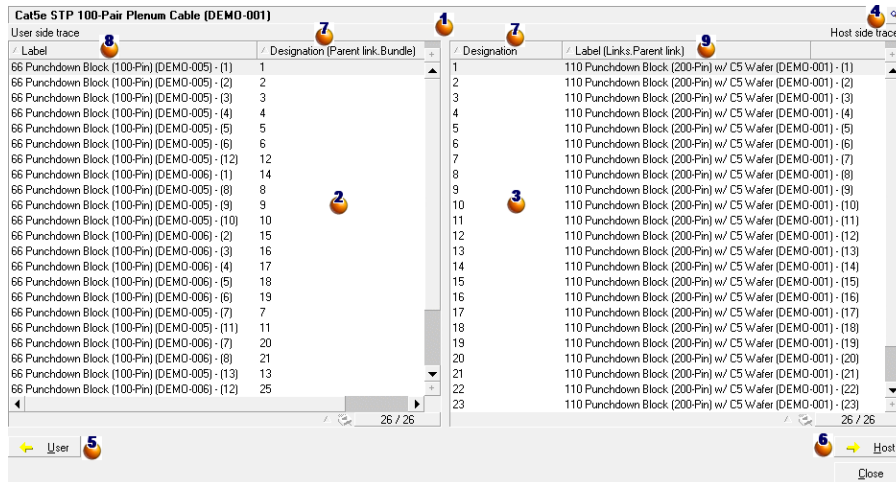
Cat5e STP 100-Pair Plenum Cable (DEMO-001)

1

User side trace

4

Host side trace

| Label 8 | Designation (Parent link.Bundle) 7 |
|---|---|
| 66 Punchdown Block (100-Pin) (DEMO-005) - (1) | 1 |
| 66 Punchdown Block (100-Pin) (DEMO-005) - (2) | 2 |
| 66 Punchdown Block (100-Pin) (DEMO-005) - (3) | 3 |
| 66 Punchdown Block (100-Pin) (DEMO-005) - (4) | 4 |
| 66 Punchdown Block (100-Pin) (DEMO-005) - (5) | 5 |
| 66 Punchdown Block (100-Pin) (DEMO-005) - (6) | 6 |
| 66 Punchdown Block (100-Pin) (DEMO-005) - (12) | 12 |
| 66 Punchdown Block (100-Pin) (DEMO-006) - (1) | 14 |
| 66 Punchdown Block (100-Pin) (DEMO-005) - (8) | 8 |
| 66 Punchdown Block (100-Pin) (DEMO-005) - (9) | 9 |
| 66 Punchdown Block (100-Pin) (DEMO-005) - (10) | 10 |
| 66 Punchdown Block (100-Pin) (DEMO-006) - (2) | 15 |
| 66 Punchdown Block (100-Pin) (DEMO-006) - (3) | 16 |
| 66 Punchdown Block (100-Pin) (DEMO-006) - (4) | 17 |
| 66 Punchdown Block (100-Pin) (DEMO-006) - (5) | 18 |
| 66 Punchdown Block (100-Pin) (DEMO-006) - (6) | 19 |
| 66 Punchdown Block (100-Pin) (DEMO-005) - (7) | 7 |
| 66 Punchdown Block (100-Pin) (DEMO-005) - (11) | 11 |
| 66 Punchdown Block (100-Pin) (DEMO-006) - (7) | 20 |
| 66 Punchdown Block (100-Pin) (DEMO-006) - (8) | 21 |
| 66 Punchdown Block (100-Pin) (DEMO-005) - (13) | 13 |
| 66 Punchdown Block (100-Pin) (DEMO-006) - (12) | 25 |

2

26 / 26

| Designation 7 | Label (Links.Parent link) 9 |
|---|---|
| 1 | 110 Punchdown Block (200-Pin) w/ C5 Wafer (DEMO-001) - (1) |
| 2 | 110 Punchdown Block (200-Pin) w/ C5 Wafer (DEMO-001) - (2) |
| 3 | 110 Punchdown Block (200-Pin) w/ C5 Wafer (DEMO-001) - (3) |
| 4 | 110 Punchdown Block (200-Pin) w/ C5 Wafer (DEMO-001) - (4) |
| 5 | 110 Punchdown Block (200-Pin) w/ C5 Wafer (DEMO-001) - (5) |
| 6 | 110 Punchdown Block (200-Pin) w/ C5 Wafer (DEMO-001) - (6) |
| 7 | 110 Punchdown Block (200-Pin) w/ C5 Wafer (DEMO-001) - (7) |
| 8 | 110 Punchdown Block (200-Pin) w/ C5 Wafer (DEMO-001) - (8) |
| 9 | 110 Punchdown Block (200-Pin) w/ C5 Wafer (DEMO-001) - (9) |
| 10 | 110 Punchdown Block (200-Pin) w/ C5 Wafer (DEMO-001) - (10) |
| 11 | 110 Punchdown Block (200-Pin) w/ C5 Wafer (DEMO-001) - (11) |
| 12 | 110 Punchdown Block (200-Pin) w/ C5 Wafer (DEMO-001) - (12) |
| 13 | 110 Punchdown Block (200-Pin) w/ C5 Wafer (DEMO-001) - (13) |
| 14 | 110 Punchdown Block (200-Pin) w/ C5 Wafer (DEMO-001) - (14) |
| 15 | 110 Punchdown Block (200-Pin) w/ C5 Wafer (DEMO-001) - (15) |
| 16 | 110 Punchdown Block (200-Pin) w/ C5 Wafer (DEMO-001) - (16) |
| 17 | 110 Punchdown Block (200-Pin) w/ C5 Wafer (DEMO-001) - (17) |
| 18 | 110 Punchdown Block (200-Pin) w/ C5 Wafer (DEMO-001) - (18) |
| 19 | 110 Punchdown Block (200-Pin) w/ C5 Wafer (DEMO-001) - (19) |
| 20 | 110 Punchdown Block (200-Pin) w/ C5 Wafer (DEMO-001) - (20) |
| 21 | 110 Punchdown Block (200-Pin) w/ C5 Wafer (DEMO-001) - (21) |
| 22 | 110 Punchdown Block (200-Pin) w/ C5 Wafer (DEMO-001) - (22) |
| 23 | 110 Punchdown Block (200-Pin) w/ C5 Wafer (DEMO-001) - (23) |

3

26 / 26

User 5

6 Host

Close